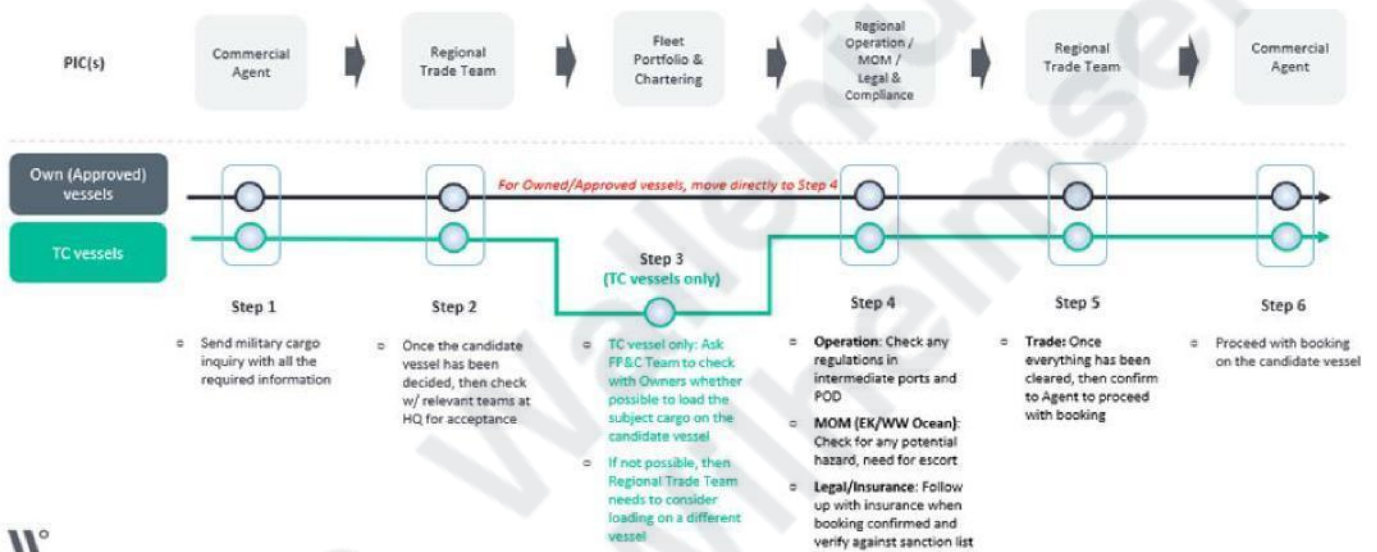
PIC(s)

Commercial Agent

Regional Trade Team

Fleet Portfolio & Chartering

Regional Operation / MOM / Legal & Compliance

Regional Trade Team

Commercial Agent

Own (Approved) vessels

For Owned/Approved vessels, move directly to Step 4

TC vessels

Step 3 (TC vessels only)

Step 1

Step 2

Step 4

Step 5

Step 6

Send military cargo inquiry with all the required information

Once the candidate vessel has been decided, then check w/ relevant teams at HQ for acceptance

TC vessel only: Ask FP&C Team to check with Owners whether possible to load the subject cargo on the candidate vessel

If not possible, then Regional Trade Team needs to consider loading on a different vessel

**Operation**: Check any regulations in intermediate ports and POD

**MOM (EK/WW Ocean)**: Check for any potential hazard, need for escort

**Legal/Insurance**: Follow up with insurance when booking confirmed and verify against sanction list

**Trade:** Once everything has been cleared, then confirm to Agent to proceed with booking

Proceed with booking on the candidate vessel

W°

Wallenius Wilhelmsen